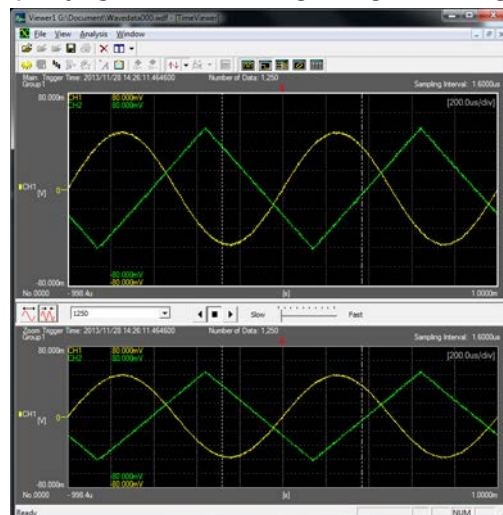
Viewer1 G:\Document\Wavedata000.wdf - [TimeViewer]

File View Analysis Window

Main Trigger Time: 2013/11/28 14:26:11.464600 Number of Data: 1,250 Sampling Interval: 1.6000us
Group1

80.000m CH1 80.000mV
CH2 80.000mV

[200.0us/div]

CH1
[V]

-80.000mV
-80.000mV
-80.000m

No.0000 -998.4u [s] 1.0000m

1250 Slow Fast

Zoom Trigger Time: 2013/11/28 14:26:11.464600 Number of Data: 1,250 Sampling Interval: 1.6000us
Group1

80.000m CH1 80.000mV
CH2 80.000mV

[200.0us/div]

CH1
[V]

-80.000mV
-80.000mV
-80.000m

No.0000 -998.4u [s] 1.0000m

Ready NUM